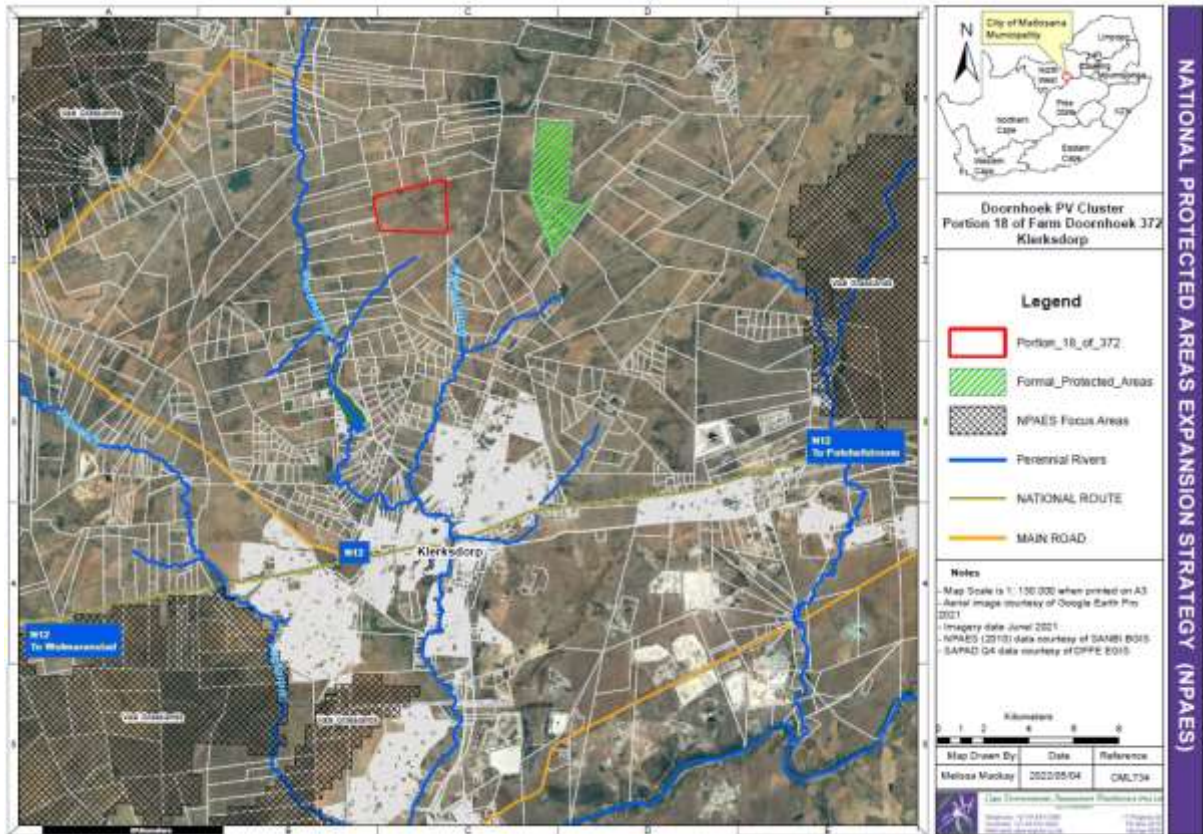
NATIONAL PROTECTED AREAS EXPANSION STRATEGY (NPAES)

A B C D E

1 2 3 4 5

Vaal Grasslands

Vaal Grasslands

Vaal Grasslands

Vaal Grasslands

N12 To Potchefstroom

N12

Klerksdorp

N12 To Wolmaransstad

N

City of Matlosana Municipality

Limpopo

North West

Gauteng

Mpumalanga

Northern Cape

Free State

KZN

Eastern Cape

Western Cape

Doornhoek PV Cluster
Portion 18 of Farm Doornhoek 372
Klerksdorp

Legend

Portion_18_of_372

Formal_Protected_Areas

NPAES Focus Areas

Perennial Rivers

NATIONAL ROUTE

MAIN ROAD

Notes

- Map Scale is 1: 150 000 when printed on A3
- Aerial image courtesy of Google Earth Pro 2021
- Imagery date June 2021
- NPAES (2010) data courtesy of SANBI BGIS
- SAPAD Q4 data courtesy of DFFE EGIS

Kilometers

0 1 2 4 6 8

| Map Drawn By: | Date | Reference |
|---|---|---|
| Melissa Mackay | 2022/05/04 | CML734 |

Cape Environmental Assessment Practitioners (Pty) Ltd

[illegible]

Kilometers